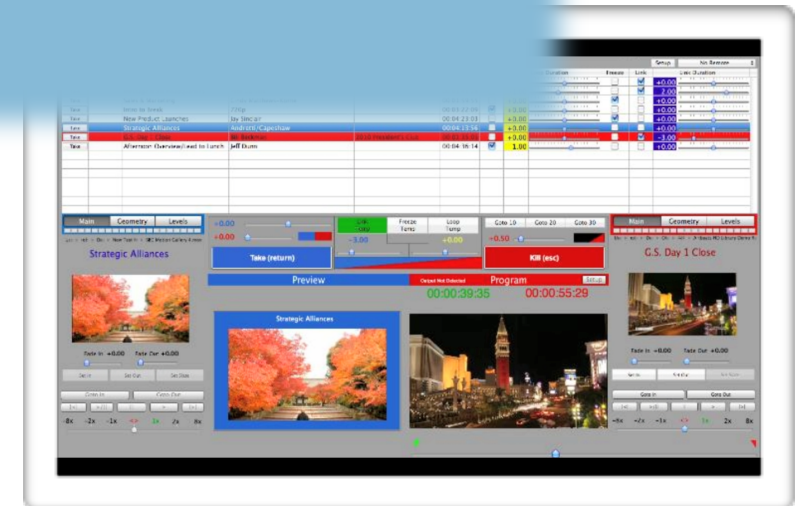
Setup
No Remote
Duration
Freeze
Link
Link Duration
Take
New Product Launches
Jay Sinclair
00:04:23:03
+0.00
Take
Strategic Alliances
Android/Capeshow
00:04:13:56
+0.00
Take
G.S. Day 1 Close
00:02:40:00
+0.00
Take
Afternoon Overview/Lead to Lunch
Jeff Dunn
00:04:36:14
1.00
+0.00
+2.00
+0.00
+0.00
-3.00
+0.00
Main
Geometry
Levels
Strategic Alliances
+0.00
+0.00
Take (return)
Link
Freeze
Temp
Loop
Temp
-3.00
+0.00
Goto 10
Goto 20
Goto 30
+0.50
Kill (esc)
Main
Geometry
Levels
G.S. Day 1 Close
Preview
Output Not Selected
Program
Setup
00:00:39:35
00:00:55:29
Fade In +0.00
Fade Out +0.00
Fade In +0.00
Fade Out +0.00
Strategic Alliances
Goto In
Goto Out
Goto In
Goto Out
-8x
-2x
-1x
1x
2x
8x
-8x
-2x
-1x
1x
2x
8x